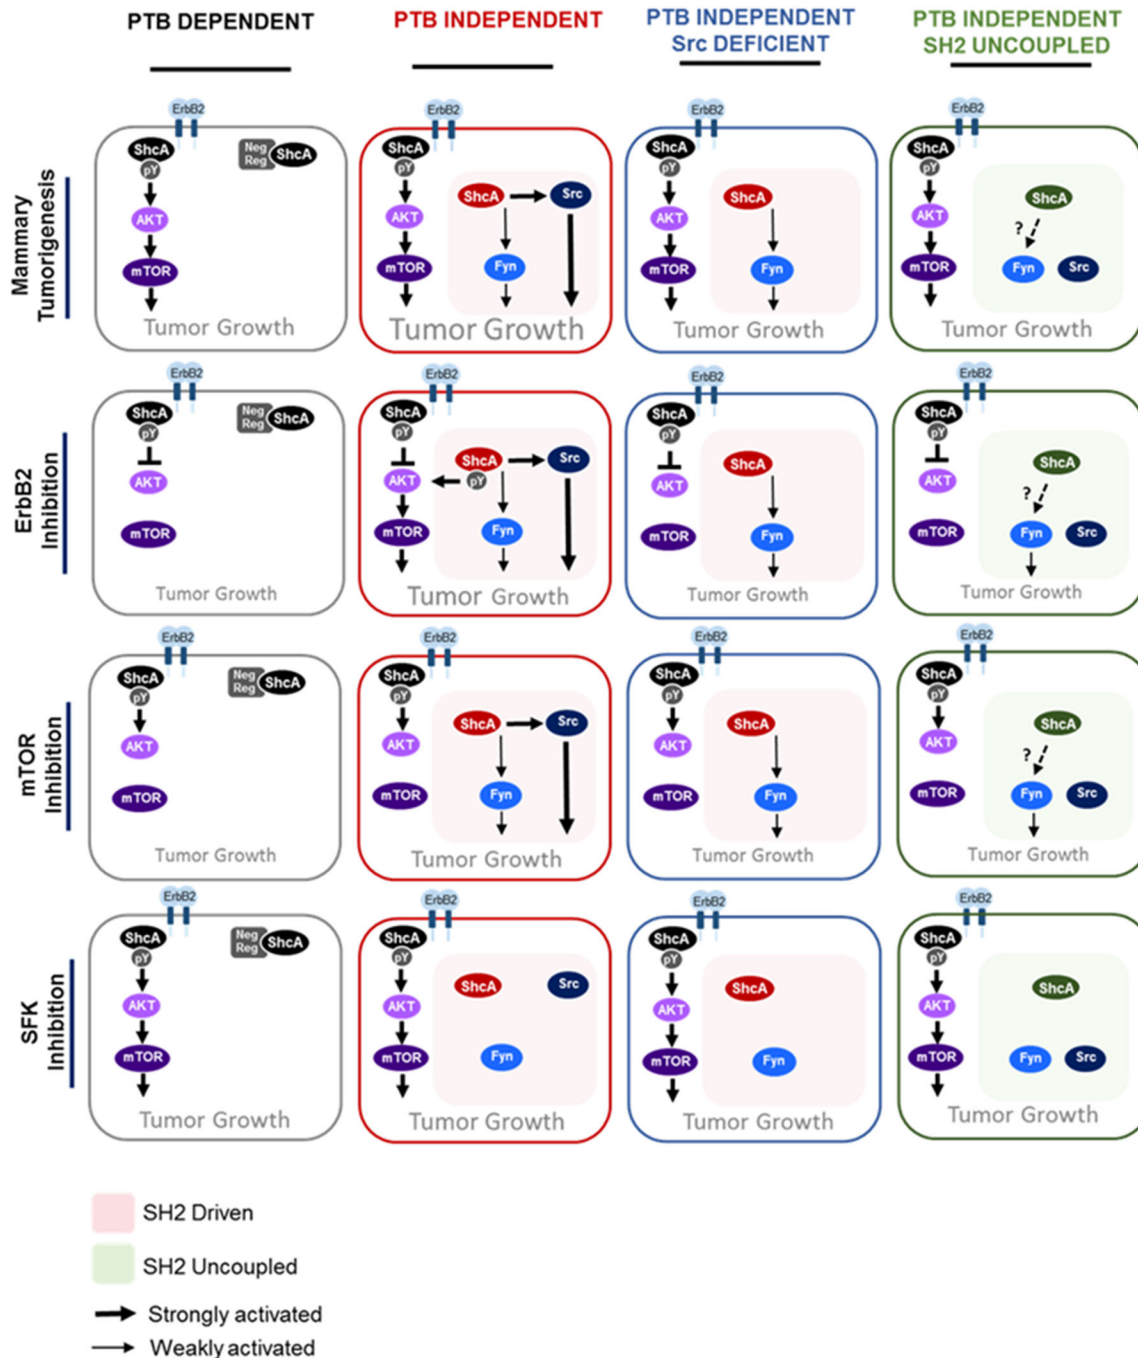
PTB DEPENDENT

PTB INDEPENDENT

PTB INDEPENDENT Src DEFICIENT

PTB INDEPENDENT SH2 UNCOUPLED

Mammary Tumorigenesis

ErbB2 ShcA pY AKT mTOR Neg Reg ShcA Tumor Growth

ErbB2 ShcA pY AKT mTOR ShcA Src Fyn Tumor Growth

ErbB2 ShcA pY AKT mTOR ShcA Fyn Tumor Growth

ErbB2 ShcA pY AKT mTOR ShcA ? Fyn Src Tumor Growth

ErbB2 Inhibition

ErbB2 ShcA pY AKT mTOR Neg Reg ShcA Tumor Growth

ErbB2 ShcA pY AKT mTOR ShcA pY Src Fyn Tumor Growth

ErbB2 ShcA pY AKT mTOR ShcA Fyn Tumor Growth

ErbB2 ShcA pY AKT mTOR ShcA ? Fyn Src Tumor Growth

mTOR Inhibition

ErbB2 ShcA pY AKT mTOR Neg Reg ShcA Tumor Growth

ErbB2 ShcA pY AKT mTOR ShcA Src Fyn Tumor Growth

ErbB2 ShcA pY AKT mTOR ShcA Fyn Tumor Growth

ErbB2 ShcA pY AKT mTOR ShcA ? Fyn Src Tumor Growth

SFK Inhibition

ErbB2 ShcA pY AKT mTOR Neg Reg ShcA Tumor Growth

ErbB2 ShcA pY AKT mTOR ShcA Src Fyn Tumor Growth

ErbB2 ShcA pY AKT mTOR ShcA Fyn Tumor Growth

ErbB2 ShcA pY AKT mTOR ShcA Fyn Src Tumor Growth

SH2 Driven
SH2 Uncoupled
Strongly activated
Weakly activated